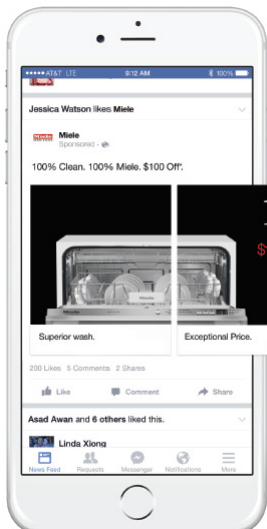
●●●●● AT&T LTE 9:12 AM 100%

Jessica Watson likes Miele

Miele
Sponsored ·

100% Clean. 100% Miele. $100 Off.

Superior wash.

Exceptional Price.

200 Likes 5 Comments 2 Shares

Like Comment Share

Asad Awan and 6 others liked this.

Linda Xiong

News Feed Requests Messenger Notifications More